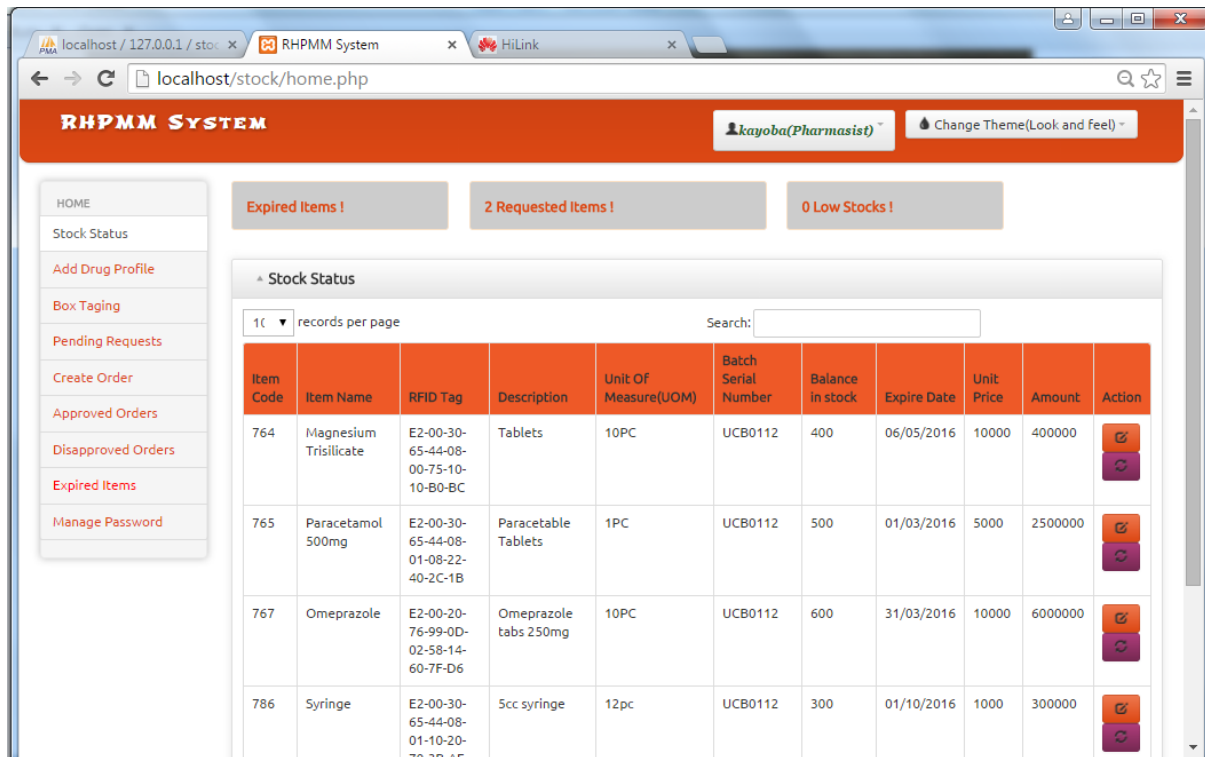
localhost / 127.0.0.1 / stoc ×
RHPMM System ×
HiLink ×

localhost/stock/home.php

RHPMM System

kayoba(Pharmasist)
Change Theme(Look and feel)

HOME
Stock Status
Add Drug Profile
Box Taging
Pending Requests
Create Order
Approved Orders
Disapproved Orders
Expired Items
Manage Password

Expired Items !
2 Requested Items !
0 Low Stocks !

Stock Status

10 records per page
Search:

| Item Code | Item Name | RFID Tag | Description | Unit Of Measure(UOM) | Batch Serial Number | Balance in stock | Expire Date | Unit Price | Amount | Action |
|---|---|---|---|---|---|---|---|---|---|---|
| 764 | Magnesium Trisilicate | E2-00-30-65-44-08-00-75-10-10-B0-BC | Tablets | 10PC | UCB0112 | 400 | 06/05/2016 | 10000 | 400000 | |
| 765 | Paracetamol 500mg | E2-00-30-65-44-08-01-08-22-40-2C-1B | Paracetable Tablets | 1PC | UCB0112 | 500 | 01/03/2016 | 5000 | 2500000 | |
| 767 | Omeprazole | E2-00-20-76-99-0D-02-58-14-60-7F-D6 | Omeprazole tabs 250mg | 10PC | UCB0112 | 600 | 31/03/2016 | 10000 | 6000000 | |
| 786 | Syringe | E2-00-30-65-44-08-01-10-20-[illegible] | 5cc syringe | 12pc | UCB0112 | 300 | 01/10/2016 | 1000 | 300000 | |